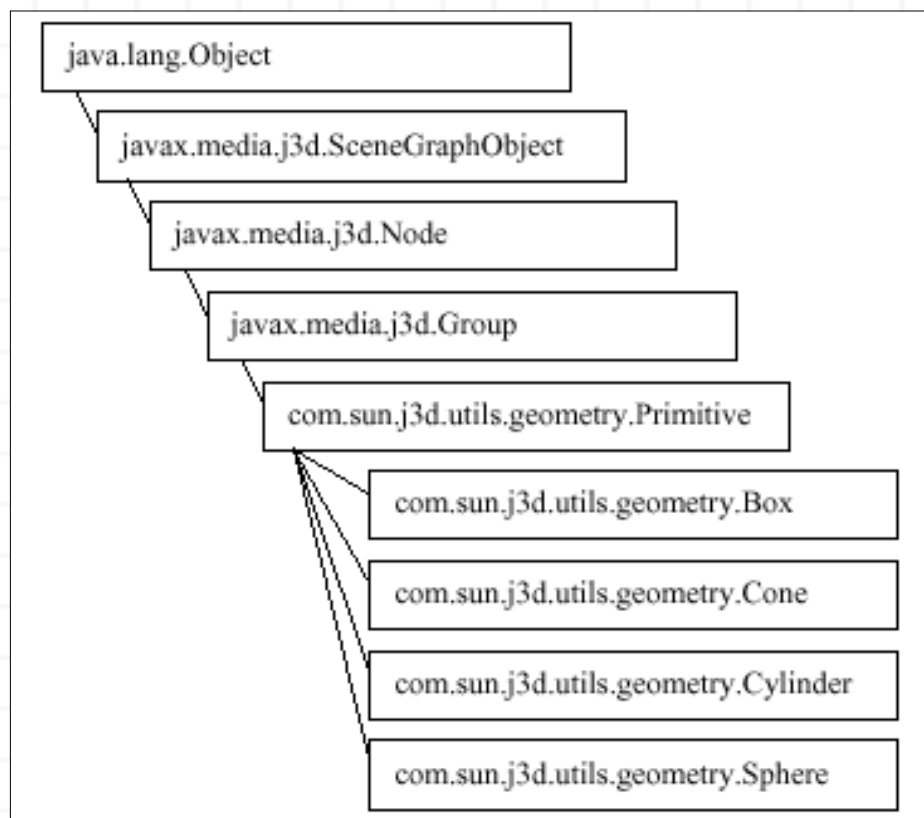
java.lang.Object

javax.media.j3d.SceneGraphObject

javax.media.j3d.Node

javax.media.j3d.Group

com.sun.j3d.utils.geometry.Primitive

com.sun.j3d.utils.geometry.Box

com.sun.j3d.utils.geometry.Cone

com.sun.j3d.utils.geometry.Cylinder

com.sun.j3d.utils.geometry.Sphere